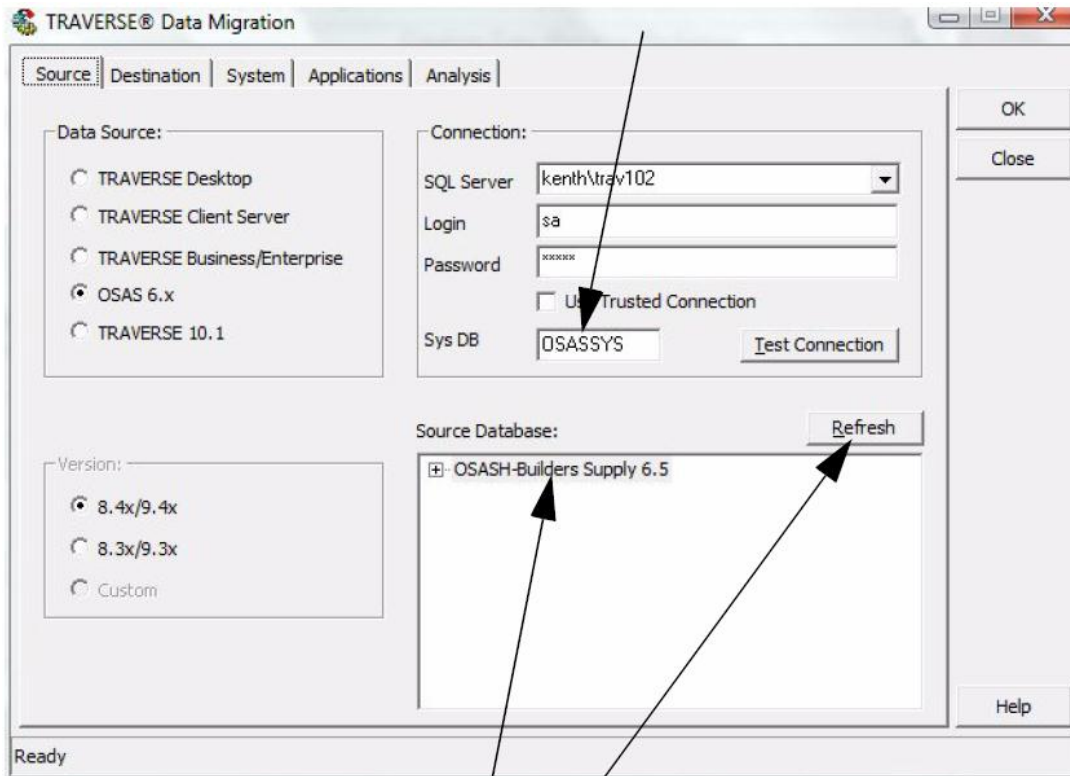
TRAVERSE® Data Migration

Source | Destination | System | Applications | Analysis

OK

Close

Data Source:

TRAVERSE Desktop

TRAVERSE Client Server

TRAVERSE Business/Enterprise

OSAS 6.x

TRAVERSE 10.1

Connection:

SQL Server kenth\trav102

Login sa

Password *****

Use Trusted Connection

Sys DB OSASSYS

Test Connection

Source Database:

Refresh

OSASH-Builders Supply 6.5

Version:

8.4x/9.4x

8.3x/9.3x

Custom

Help

Ready